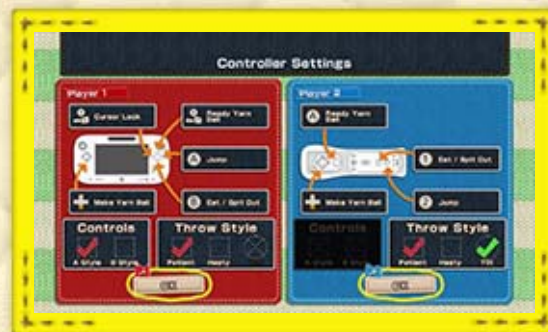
Controller Settings

Player 1

Cursor Lock

Ready Yarn Ball

Jump

Make Yarn Ball

Eat / Spit Out

Controls

A Style

B Style

Throw Style

Patient

Hasty

OK

Player 2

Ready Yarn Ball

Eat / Spit Out

Make Yarn Ball

Jump

Controls

A Style

B Style

Throw Style

Patient

Hasty

Tilt

OK